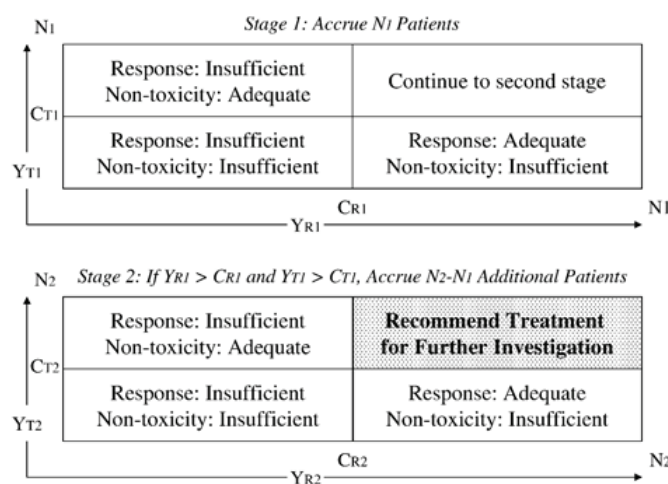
$N_1$

*Stage 1: Accrue $N_1$ Patients*

| Response: Insufficient Non-toxicity: Adequate | Continue to second stage |
|---|---|
| Response: Insufficient Non-toxicity: Insufficient | Response: Adequate Non-toxicity: Insufficient |

$C_{T1}$

$Y_{T1}$

$C_{R1}$

$Y_{R1}$

$N_1$

$N_2$

*Stage 2: If $Y_{R1} > C_{R1}$ and $Y_{T1} > C_{T1}$, Accrue $N_2$-$N_1$ Additional Patients*

| Response: Insufficient Non-toxicity: Adequate | **Recommend Treatment for Further Investigation** |
|---|---|
| Response: Insufficient Non-toxicity: Insufficient | Response: Adequate Non-toxicity: Insufficient |

$C_{T2}$

$Y_{T2}$

$C_{R2}$

$Y_{R2}$

$N_2$